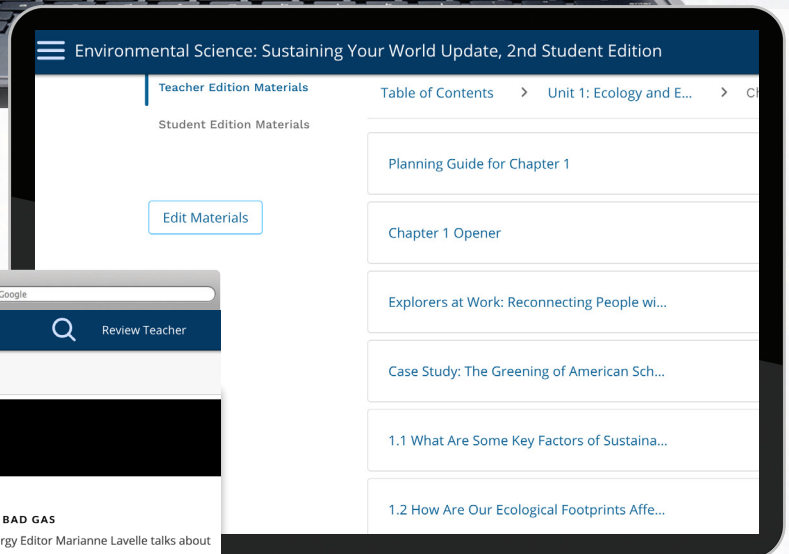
Environmental Science: Sustaining Your World Update, 2nd Student Edition

Teacher Edition Materials

Student Edition Materials

Edit Materials

Table of Contents > Unit 1: Ecology and E... > Ch

Planning Guide for Chapter 1

Chapter 1 Opener

Explorers at Work: Reconnecting People wi...

Case Study: The Greening of American Sch...

1.1 What Are Some Key Factors of Sustaina...

1.2 How Are Our Ecological Footprints Affe...

Google

Review Teacher

BAD GAS

rgy Editor Marianne Lavelle talks about